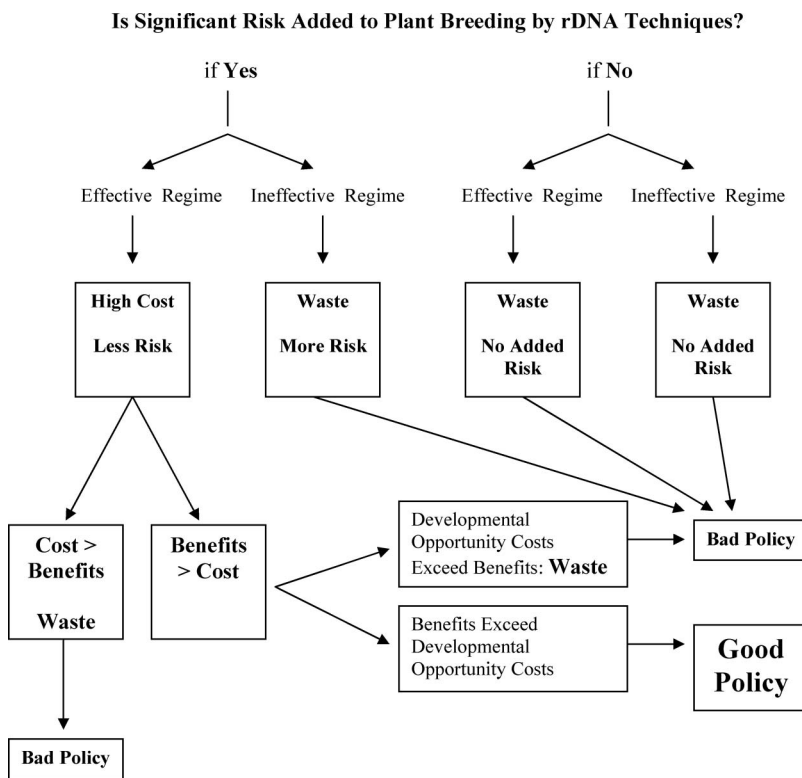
Is Significant Risk Added to Plant Breeding by rDNA Techniques?

if **Yes**

if **No**

Effective Regime

Ineffective Regime

Effective Regime

Ineffective Regime

**High Cost**

**Less Risk**

**Waste**

**More Risk**

**Waste**

**No Added Risk**

**Waste**

**No Added Risk**

**Cost > Benefits**

**Waste**

**Benefits > Cost**

Developmental Opportunity Costs Exceed Benefits: **Waste**

**Bad Policy**

Benefits Exceed Developmental Opportunity Costs

**Good Policy**

**Bad Policy**